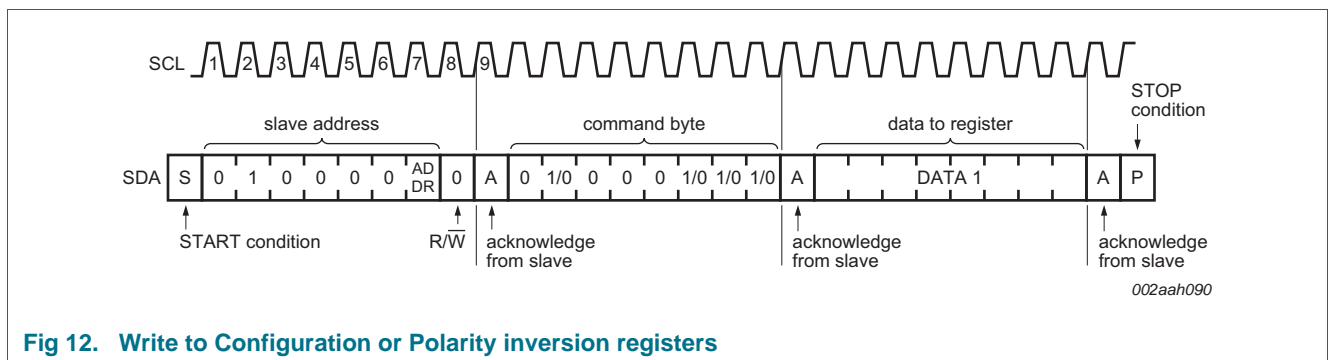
SCL 1 2 3 4 5 6 7 8 9

STOP condition

slave address

command byte

data to register

SDA S 0 1 0 0 0 0 AD DR 0 A 0 1/0 0 0 0 1/0 1/0 1/0 A DATA 1 A P

START condition

$R/\overline{W}$

acknowledge from slave

acknowledge from slave

acknowledge from slave

002aah090

Fig 12. Write to Configuration or Polarity inversion registers